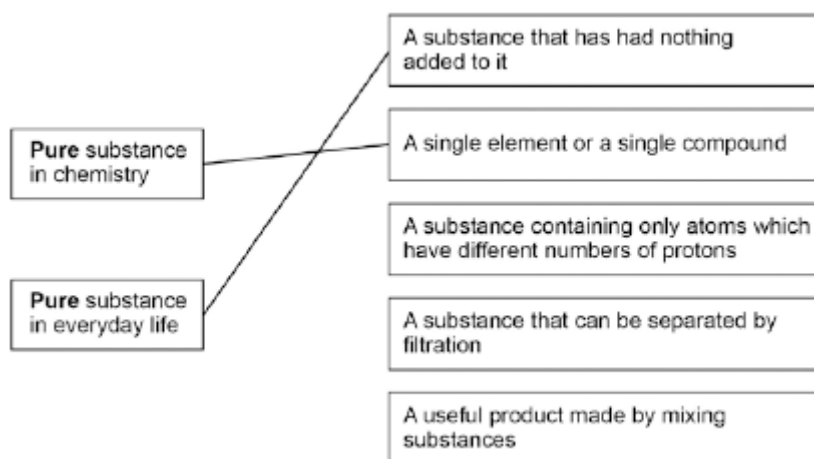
Pure substance in chemistry

Pure substance in everyday life

A substance that has had nothing added to it

A single element or a single compound

A substance containing only atoms which have different numbers of protons

A substance that can be separated by filtration

A useful product made by mixing substances